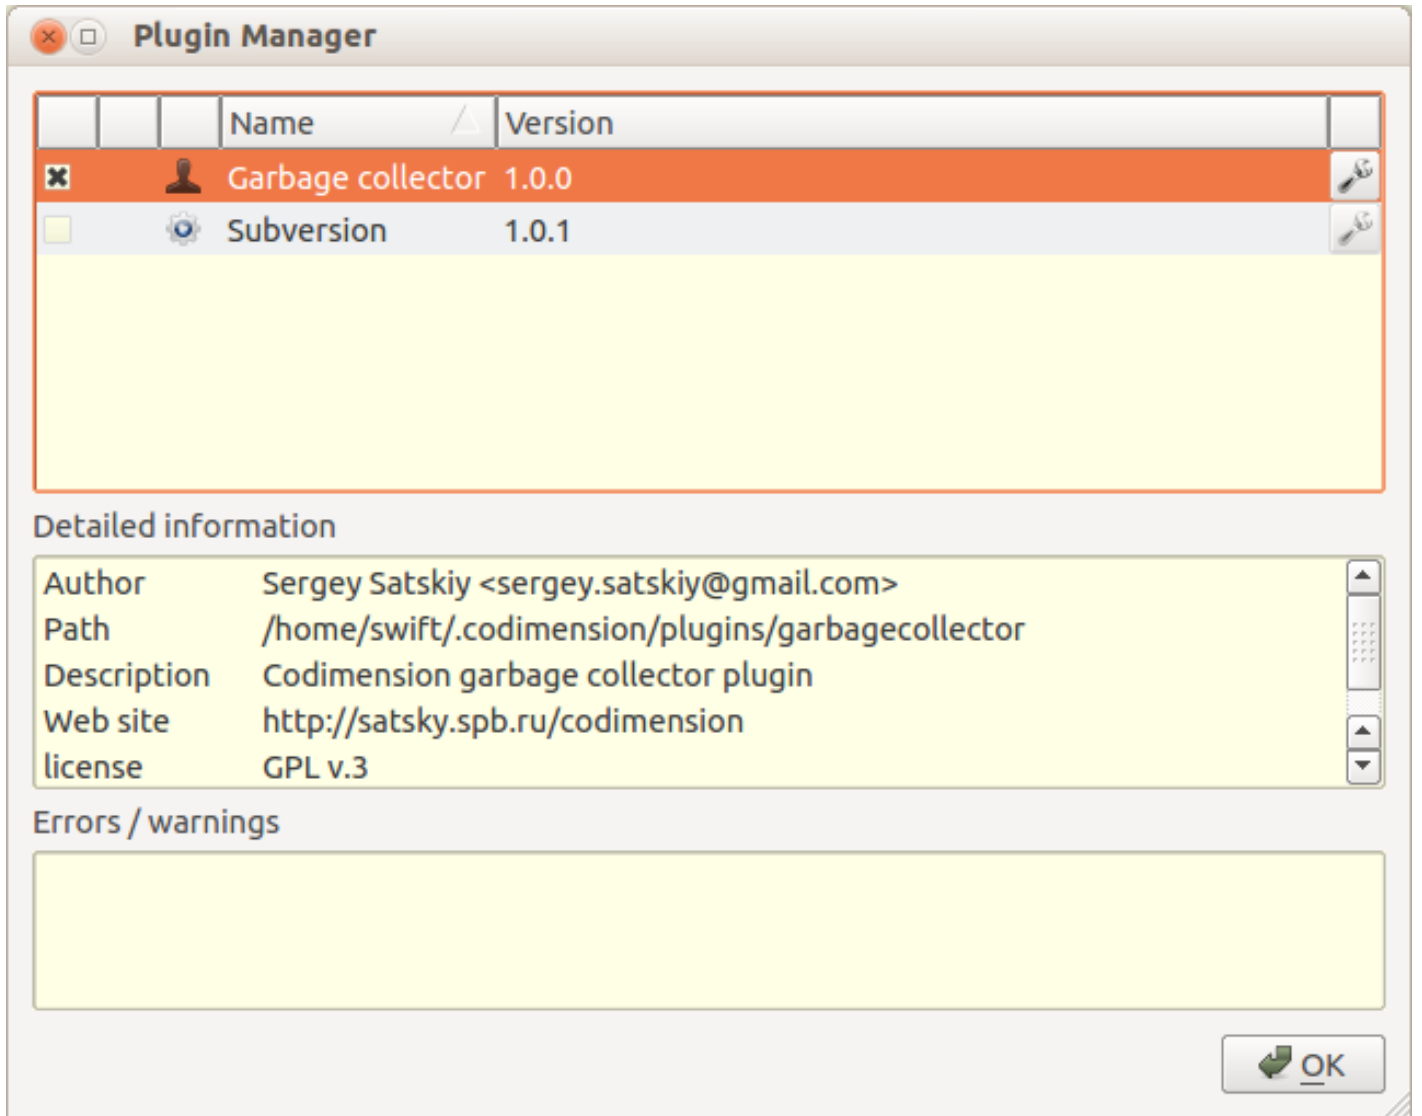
Plugin Manager

| | | | Name | Version | |
|---|---|---|---|---|---|
| | | | Garbage collector | 1.0.0 | |
| | | | Subversion | 1.0.1 | |

Detailed information

| | |
|---|---|
| Author | Sergey Satskiy <sergey.satskiy@gmail.com> |
| Path | /home/swift/.codimension/plugins/garbagecollector |
| Description | Codimension garbage collector plugin |
| Web site | http://satsky.spb.ru/codimension |
| license | GPL v.3 |

Errors / warnings

OK